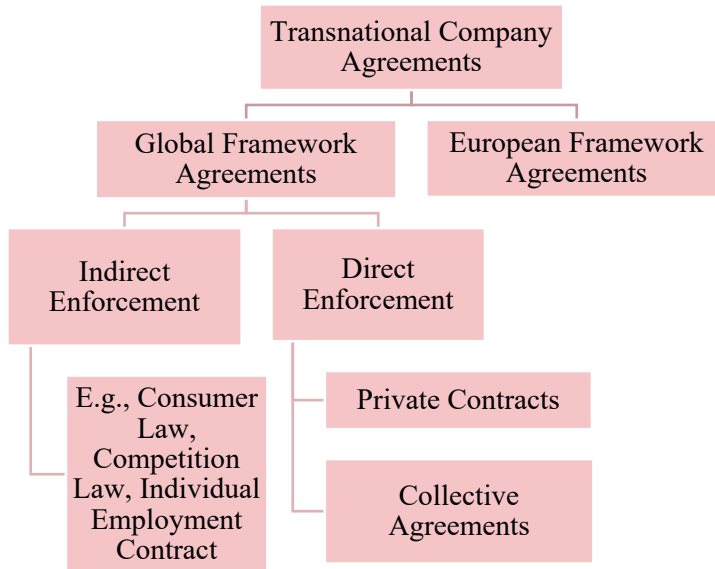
Transnational Company Agreements

Global Framework Agreements

European Framework Agreements

Indirect Enforcement

Direct Enforcement

E.g., Consumer Law, Competition Law, Individual Employment Contract

Private Contracts

Collective Agreements